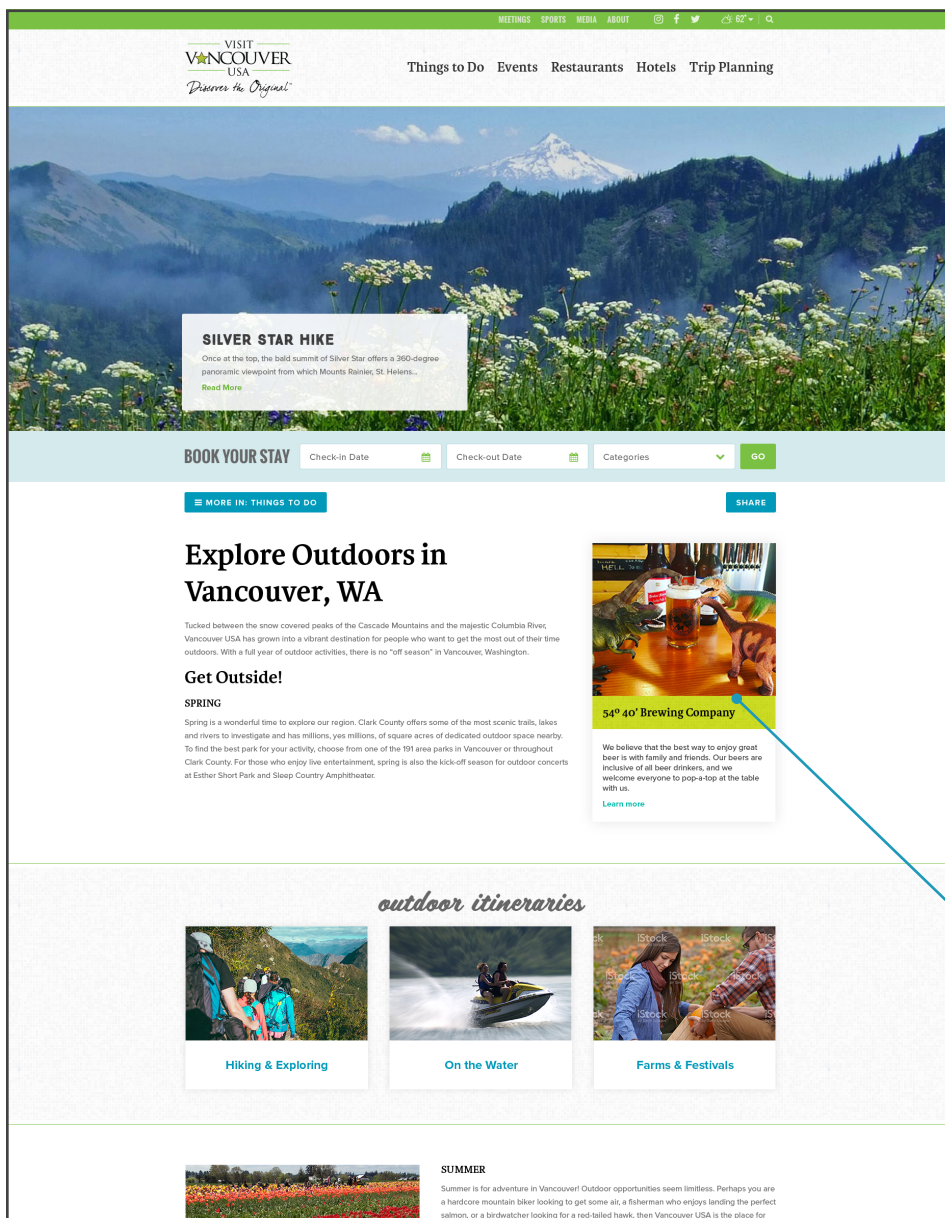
MEETINGS SPORTS MEDIA ABOUT 62°

VISIT VANCOUVER USA
Discover the Original™

Things to Do Events Restaurants Hotels Trip Planning

SILVER STAR HIKE
Once at the top, the bald summit of Silver Star offers a 360-degree panoramic viewpoint from which Mounts Rainier, St. Helens...
Read More

BOOK YOUR STAY Check-in Date Check-out Date Categories GO

MORE IN: THINGS TO DO

SHARE

Explore Outdoors in Vancouver, WA

Tucked between the snow covered peaks of the Cascade Mountains and the majestic Columbia River, Vancouver USA has grown into a vibrant destination for people who want to get the most out of their time outdoors. With a full year of outdoor activities, there is no "off season" in Vancouver, Washington.

Get Outside!

SPRING

Spring is a wonderful time to explore our region. Clark County offers some of the most scenic trails, lakes and rivers to investigate and has millions, yes millions, of square acres of dedicated outdoor space nearby. To find the best park for your activity, choose from one of the 191 area parks in Vancouver or throughout Clark County. For those who enjoy live entertainment, spring is also the kick-off season for outdoor concerts at Esther Short Park and Sleep Country Amphitheater.

54º 40' Brewing Company

We believe that the best way to enjoy great beer is with family and friends. Our beers are inclusive of all beer drinkers, and we welcome everyone to pop-a-top at the table with us.

Learn more

outdoor itineraries

Hiking & Exploring

On the Water

Farms & Festivals

SUMMER

Summer is for adventure in Vancouver! Outdoor opportunities seem limitless. Perhaps you are a hardcore mountain biker looking to get some air, a fisherman who enjoys landing the perfect salmon, or a birdwatcher looking for a red-tailed hawk, then Vancouver USA is the place for